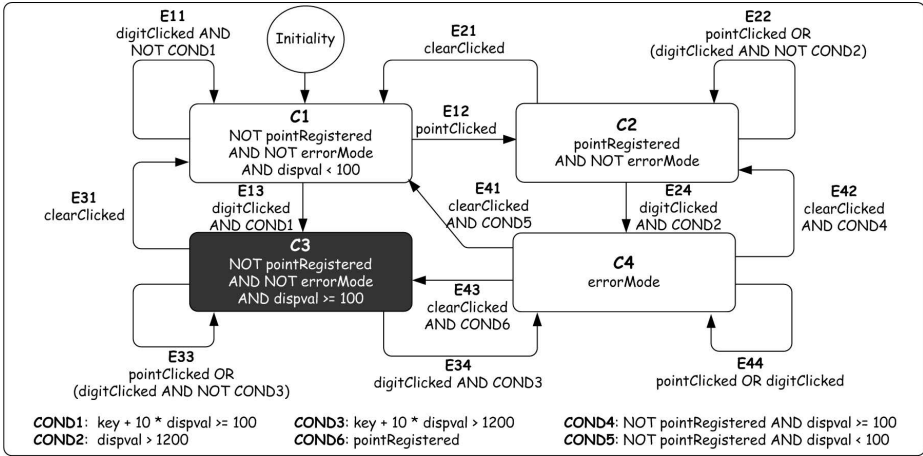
E11
digitClicked AND NOT COND1

Initiality

E21
clearClicked

E22
pointClicked OR (digitClicked AND NOT COND2)

C1
NOT pointRegistered AND NOT errorMode AND dispval < 100

E12
pointClicked

C2
pointRegistered AND NOT errorMode

E31
clearClicked

E13
digitClicked AND COND1

E41
clearClicked AND COND5

E24
digitClicked AND COND2

E42
clearClicked AND COND4

C3
NOT pointRegistered AND NOT errorMode AND dispval >= 100

C4
errorMode

E43
clearClicked AND COND6

E33
pointClicked OR (digitClicked AND NOT COND3)

E34
digitClicked AND COND3

E44
pointClicked OR digitClicked

**COND1**: key + 10 * dispval >= 100
**COND2**: dispval > 1200
**COND3**: key + 10 * dispval > 1200
**COND6**: pointRegistered
**COND4**: NOT pointRegistered AND dispval >= 100
**COND5**: NOT pointRegistered AND dispval < 100